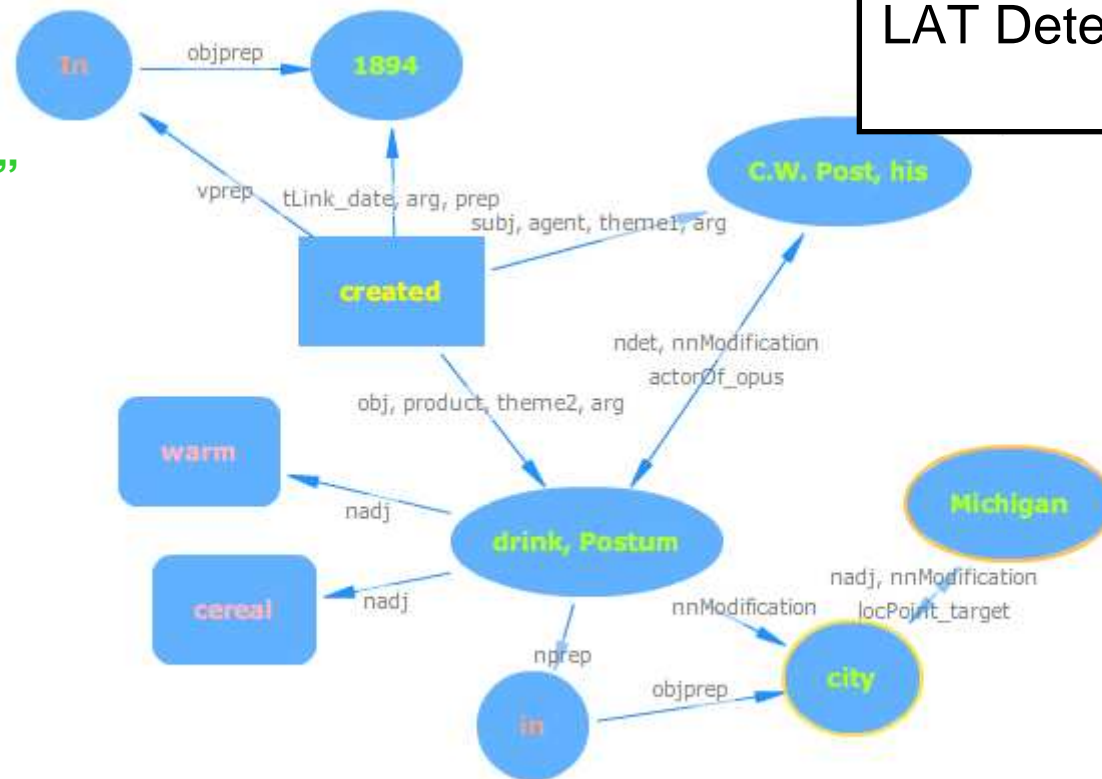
LAT Dete

,,

In

objprep

1894

vprep

tLink_date, arg, prep

subj, agent, theme1, arg

C.W. Post, his

created

ndet, nnModification

actorOf_opus

obj, product, theme2, arg

warm

nadj

drink, Postum

Michigan

cereal

nadj

nnModification

nadj, nnModification

locPoint_target

nprep

objprep

city

in